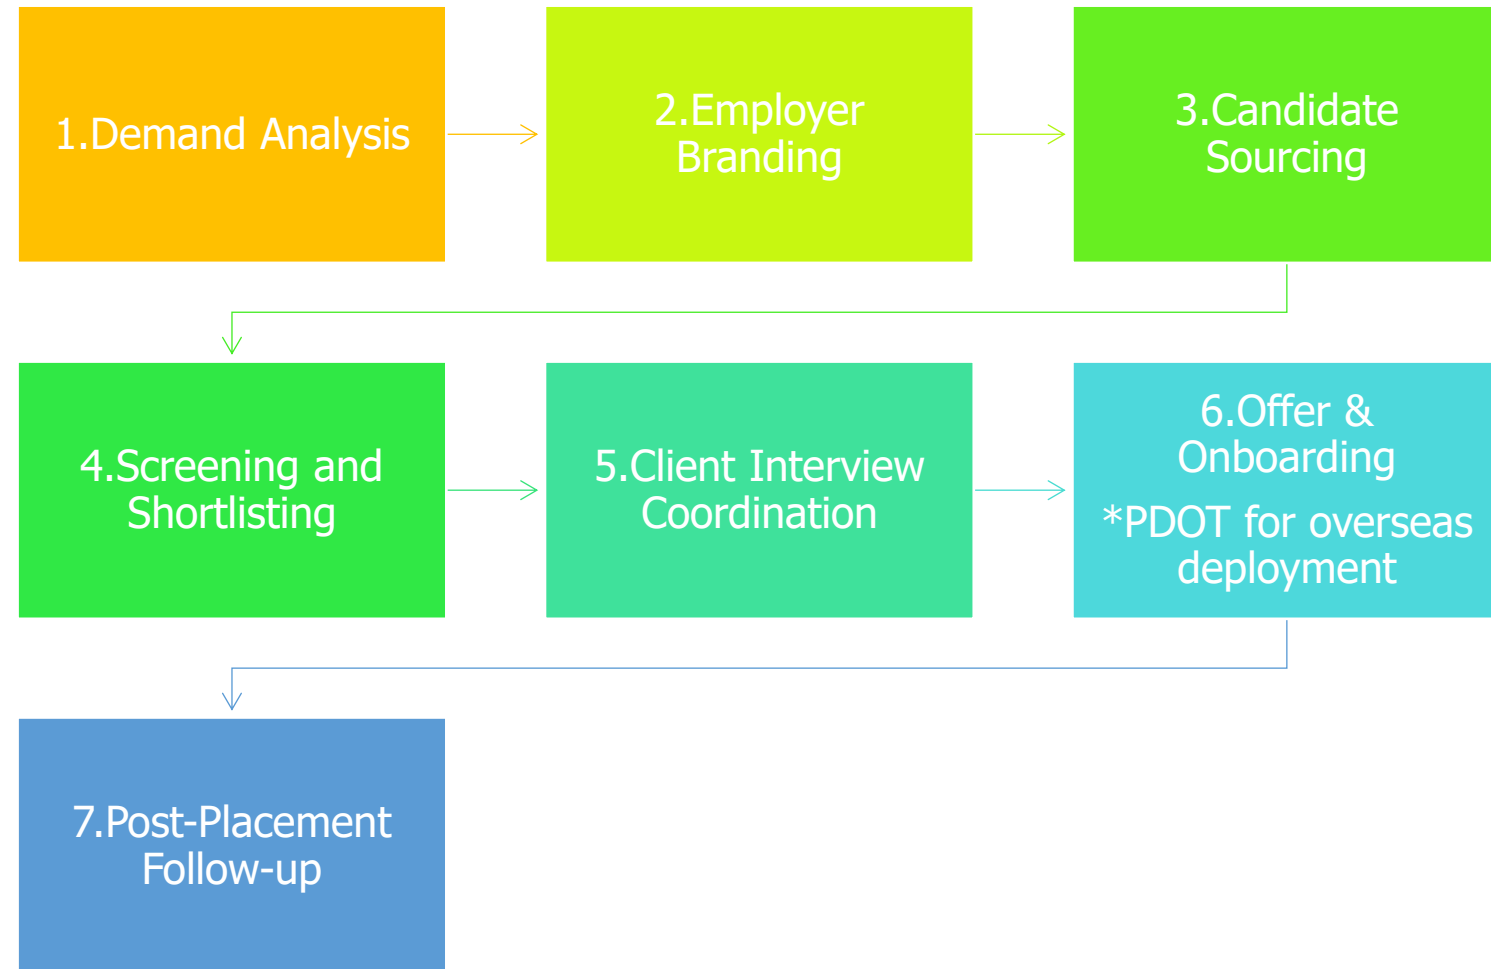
1.Demand Analysis

2.Employer Branding

3.Candidate Sourcing

4.Screening and Shortlisting

5.Client Interview Coordination

6.Offer & Onboarding

*PDOT for overseas deployment

7.Post-Placement Follow-up